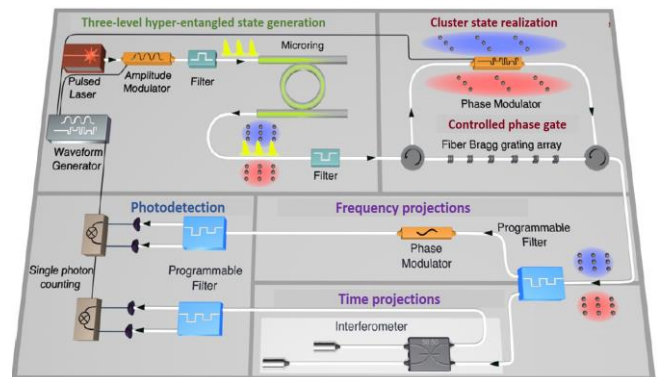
Three-level hyper-entangled state generation

Pulsed Laser

Amplitude Modulator

Filter

Microring

Waveform Generator

Filter

Cluster state realization

Phase Modulator

Controlled phase gate

Fiber Bragg grating array

Photodetection

Frequency projections

Programmable Filter

Phase Modulator

Single photon counting

Programmable Filter

Time projections

Interferometer